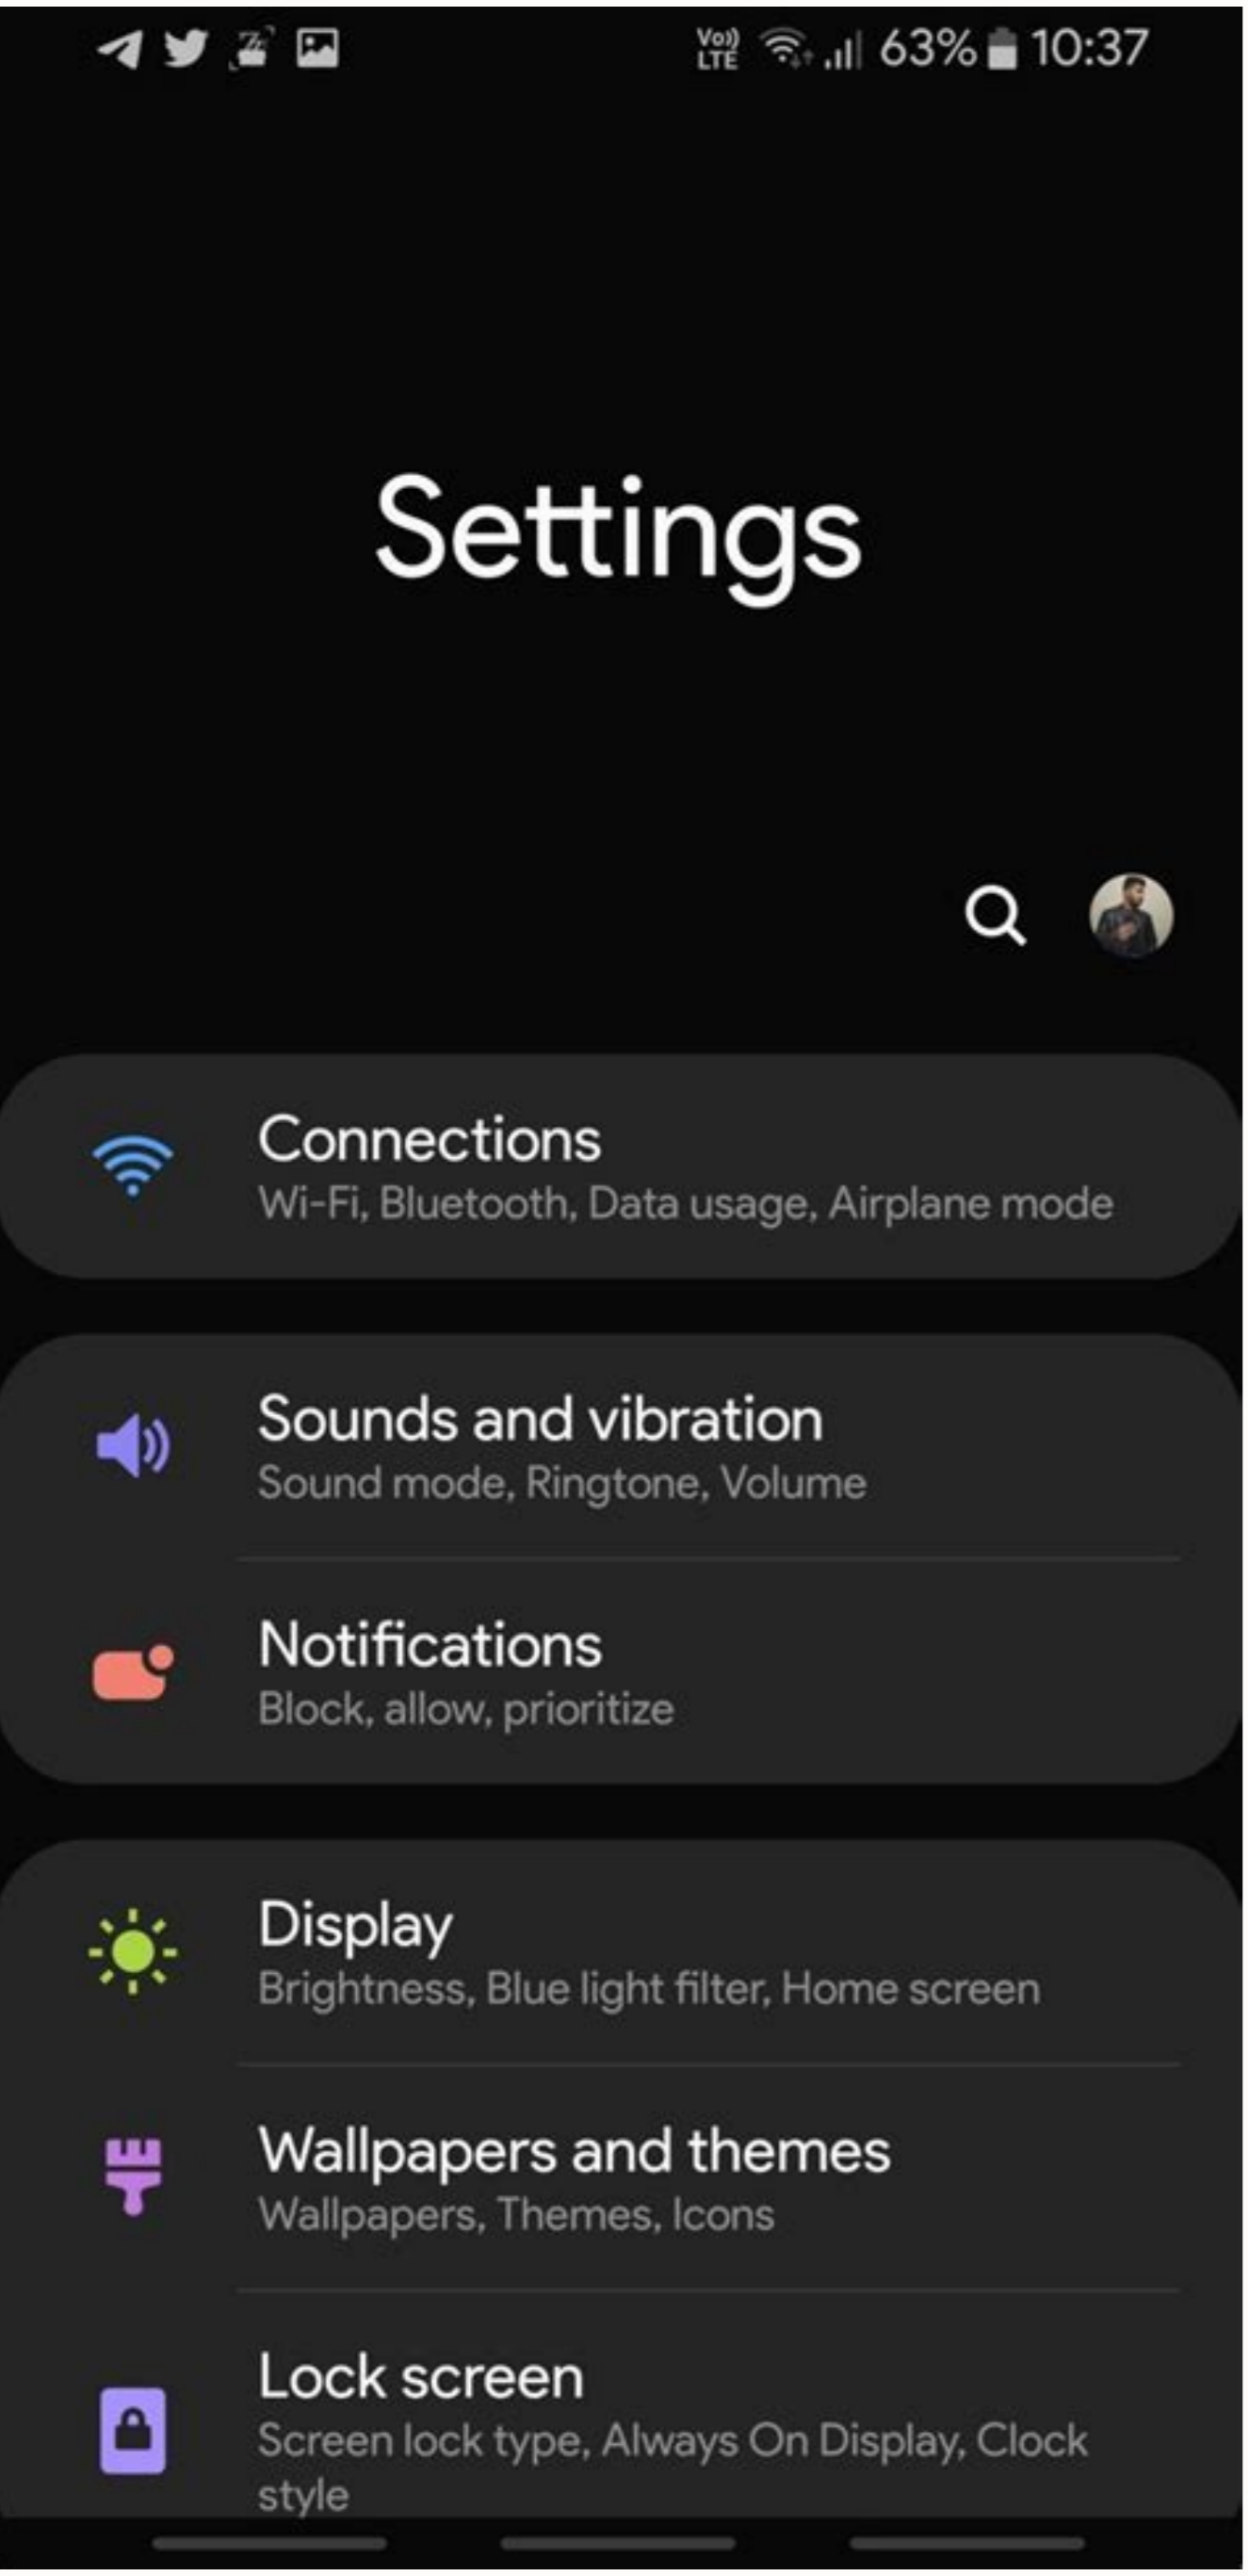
Vo)) LTE 63% 10:37

Settings

Connections
Wi-Fi, Bluetooth, Data usage, Airplane mode

Sounds and vibration
Sound mode, Ringtone, Volume

Notifications
Block, allow, prioritize

Display
Brightness, Blue light filter, Home screen

Wallpapers and themes
Wallpapers, Themes, Icons

Lock screen
Screen lock type, Always On Display, Clock style